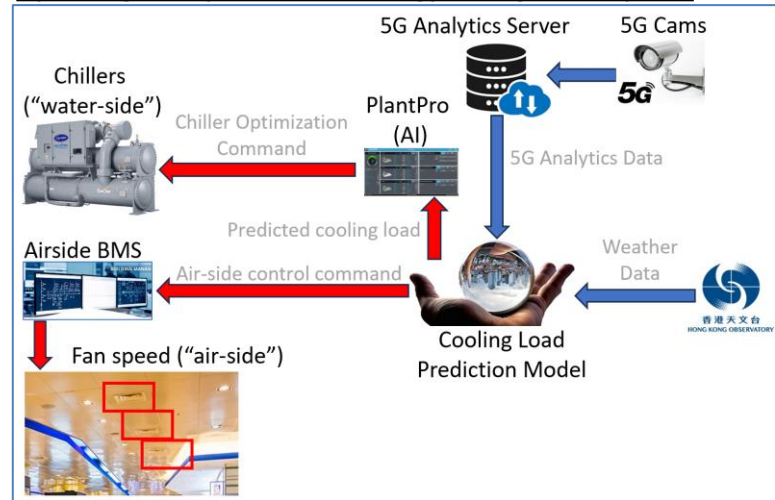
5G Analytics Server

5G Cams

5G

Chillers ("water-side")

PlantPro (AI)

Chiller Optimization Command

5G Analytics Data

Predicted cooling load

Airside BMS

Air-side control command

Weather Data

香港天文台
HONG KONG OBSERVATORY

Cooling Load Prediction Model

Fan speed ("air-side")